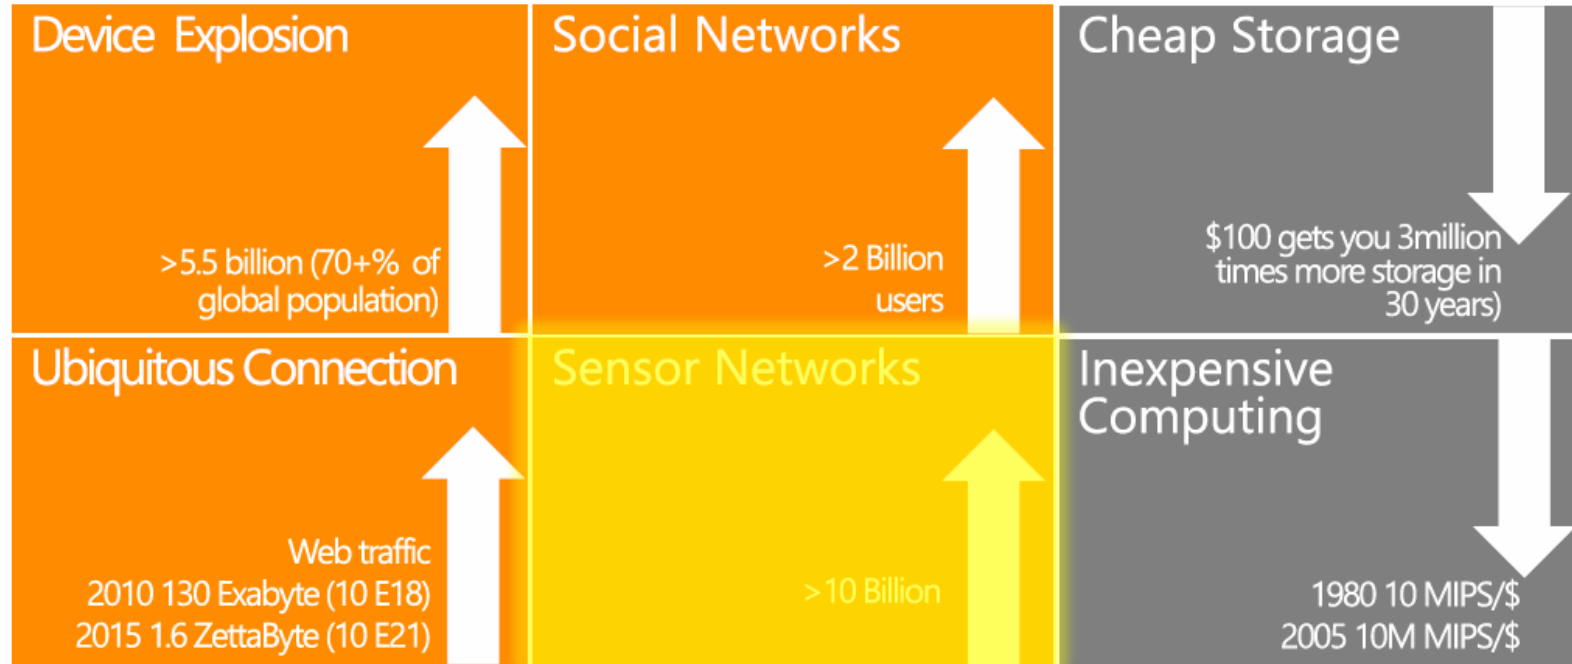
Device Explosion

>5.5 billion (70+% of global population)

Social Networks

>2 Billion users

Cheap Storage

\$100 gets you 3million times more storage in 30 years)

Ubiquitous Connection

Web traffic
2010 130 Exabyte (10 E18)
2015 1.6 ZettaByte (10 E21)

Sensor Networks

>10 Billion

Inexpensive Computing

1980 10 MIPS/\$
2005 10M MIPS/\$